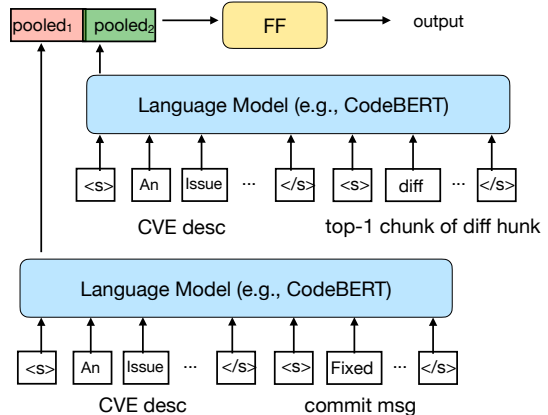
pooled$_1$ pooled$_2$

FF

output

Language Model (e.g., CodeBERT)

<s> An Issue ··· </s> <s> diff ··· </s>

CVE desc

top-1 chunk of diff hunk

Language Model (e.g., CodeBERT)

<s> An Issue ··· </s> <s> Fixed ··· </s>

CVE desc

commit msg